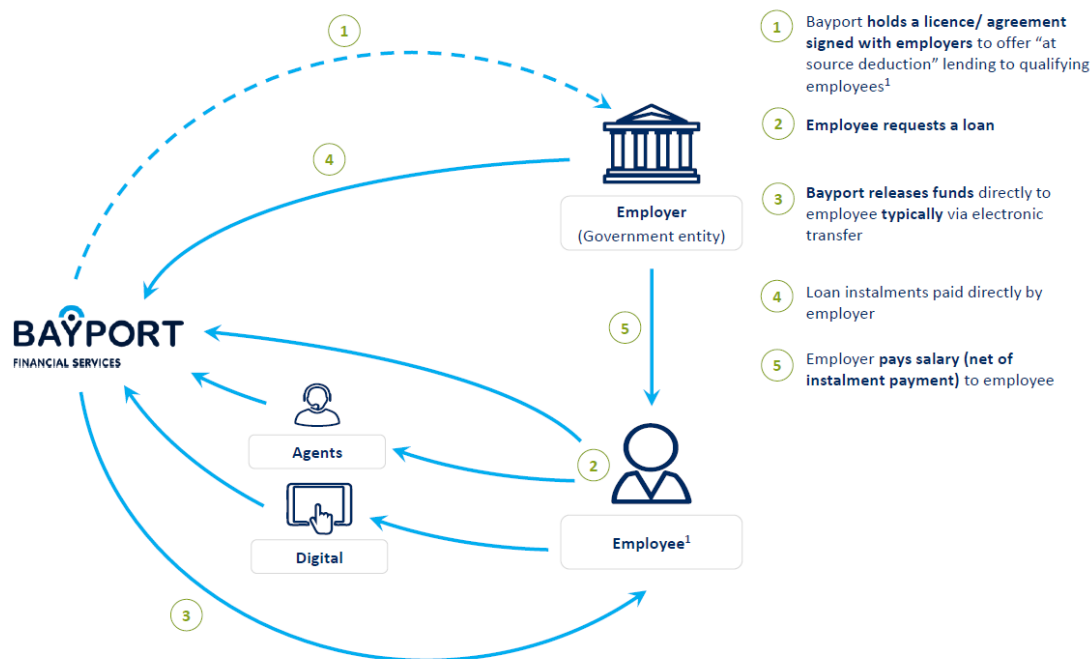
1

4

Employer
(Government entity)

5

BAYPORT
FINANCIAL SERVICES

Agents

Digital

2

Employee$^1$

3

1 Bayport holds a licence/ agreement signed with employers to offer "at source deduction" lending to qualifying employees$^1$

2 Employee requests a loan

3 Bayport releases funds directly to employee typically via electronic transfer

4 Loan instalments paid directly by employer

5 Employer pays salary (net of instalment payment) to employee